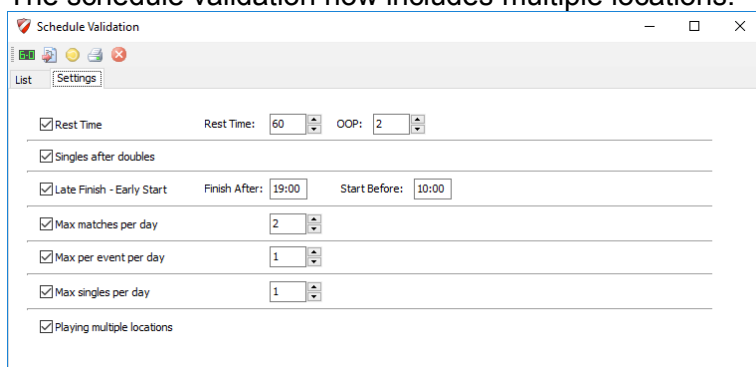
The schedule validation now includes multiple locations.

Schedule Validation

List Settings

Rest Time Rest Time: 60 OOP: 2

Singles after doubles

Late Finish - Early Start Finish After: 19:00 Start Before: 10:00

Max matches per day 2

Max per event per day 1

Max singles per day 1

Playing multiple locations